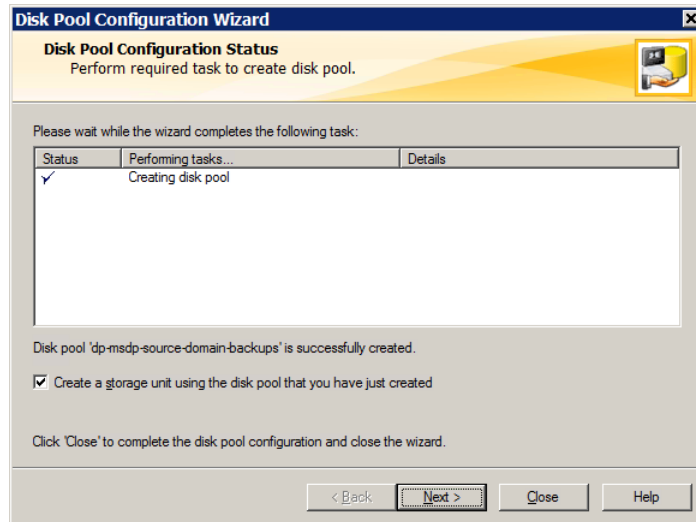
Disk Pool Configuration Wizard

Disk Pool Configuration Status
Perform required task to create disk pool.

Please wait while the wizard completes the following task:

| Status | Performing tasks... | Details |
|---|---|---|
| ✓ | Creating disk pool | |

Disk pool 'dp-msdp-source-domain-backups' is successfully created.

☑ Create a storage unit using the disk pool that you have just created

Click 'Close' to complete the disk pool configuration and close the wizard.

< Back | Next > | Close | Help